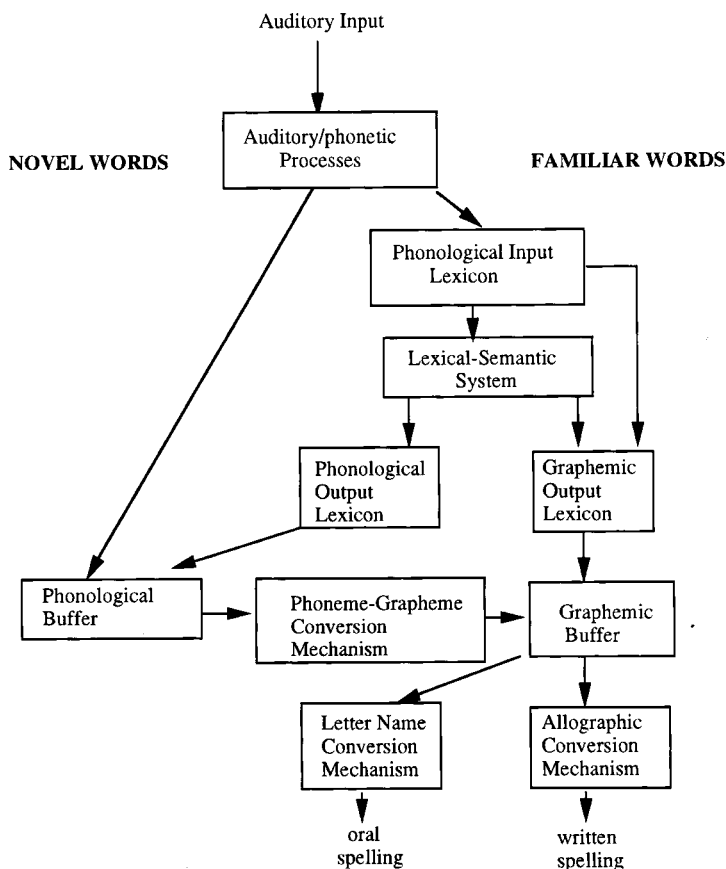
Auditory Input

Auditory/phonetic Processes

NOVEL WORDS

FAMILIAR WORDS

Phonological Input Lexicon

Lexical-Semantic System

Phonological Output Lexicon

Graphemic Output Lexicon

Phonological Buffer

Phoneme-Grapheme Conversion Mechanism

Graphemic Buffer

Letter Name Conversion Mechanism

Allographic Conversion Mechanism

oral spelling

written spelling